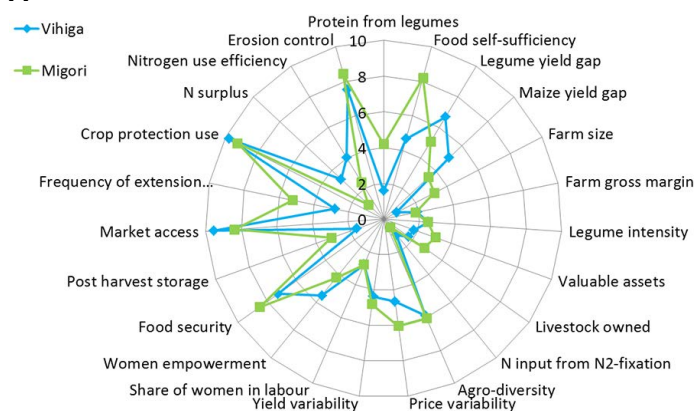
Vihiga
Migori

Protein from legumes
Food self-sufficiency
Legume yield gap
Maize yield gap
Farm size
Farm gross margin
Legume intensity
Valuable assets
Livestock owned
N input from N2-fixation
Agro-diversity
Price variability
Yield variability
Share of women in labour
Women empowerment
Food security
Post harvest storage
Market access
Frequency of extension...
Crop protection use
N surplus
Nitrogen use efficiency
Erosion control

10
8
6
4
2
0